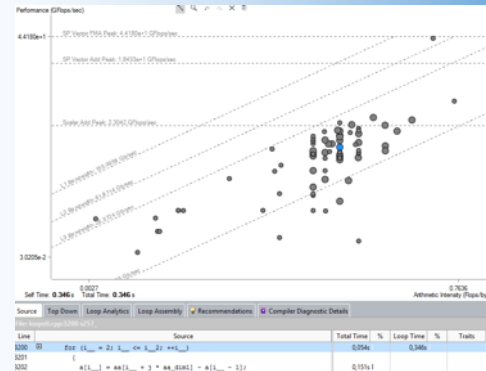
Performance (GFlops/sec)

4.4180e+1

SP Vector FMA Peak: 4.4180e+1 GFlops/sec

SP Vector Add Peak: 1.8439e+1 GFlops/sec

Scalar Add Peak: 2.3042 GFlops/sec

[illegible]

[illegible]

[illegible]

3.0205e-2

0.0027

0.7636

Arithmetic Intensity (Flops/Byte)

Self Time: 0.346 s Total Time: 0.346 s

Source | Top Down | Loop Analytics | Loop Assembly | Recommendations | Compiler Diagnostic Details

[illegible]

| Line | Source | Total Time | % | Loop Time | % | Traits |
|---|---|---|---|---|---|---|
| 3200 | for (i__ = 1; i__ <= i__2; ++i__) | 0.054s | | 0.346s | | |
| 3201 | { | | | | | |
| 3202 | a[i__] = aa[i__ + j * aa_dim1] - a[i__ - 1]; | 0.151s | | | | |